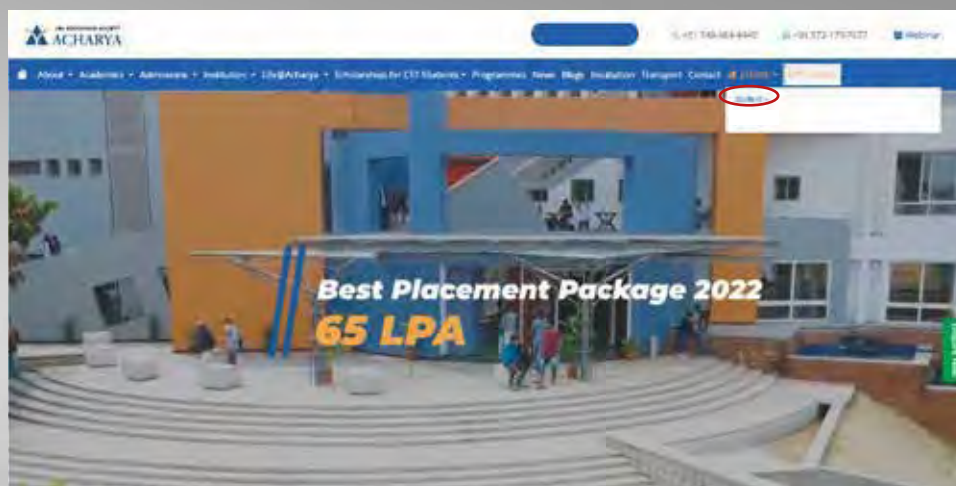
ACHARYA

+91 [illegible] +91 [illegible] Webinar

About Academics Admissions Institution Life@Acharya Scholarships for CTI Students Programmes News Blogs Incubation Transport Contact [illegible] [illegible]

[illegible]

Best Placement Package 2022
65 LPA